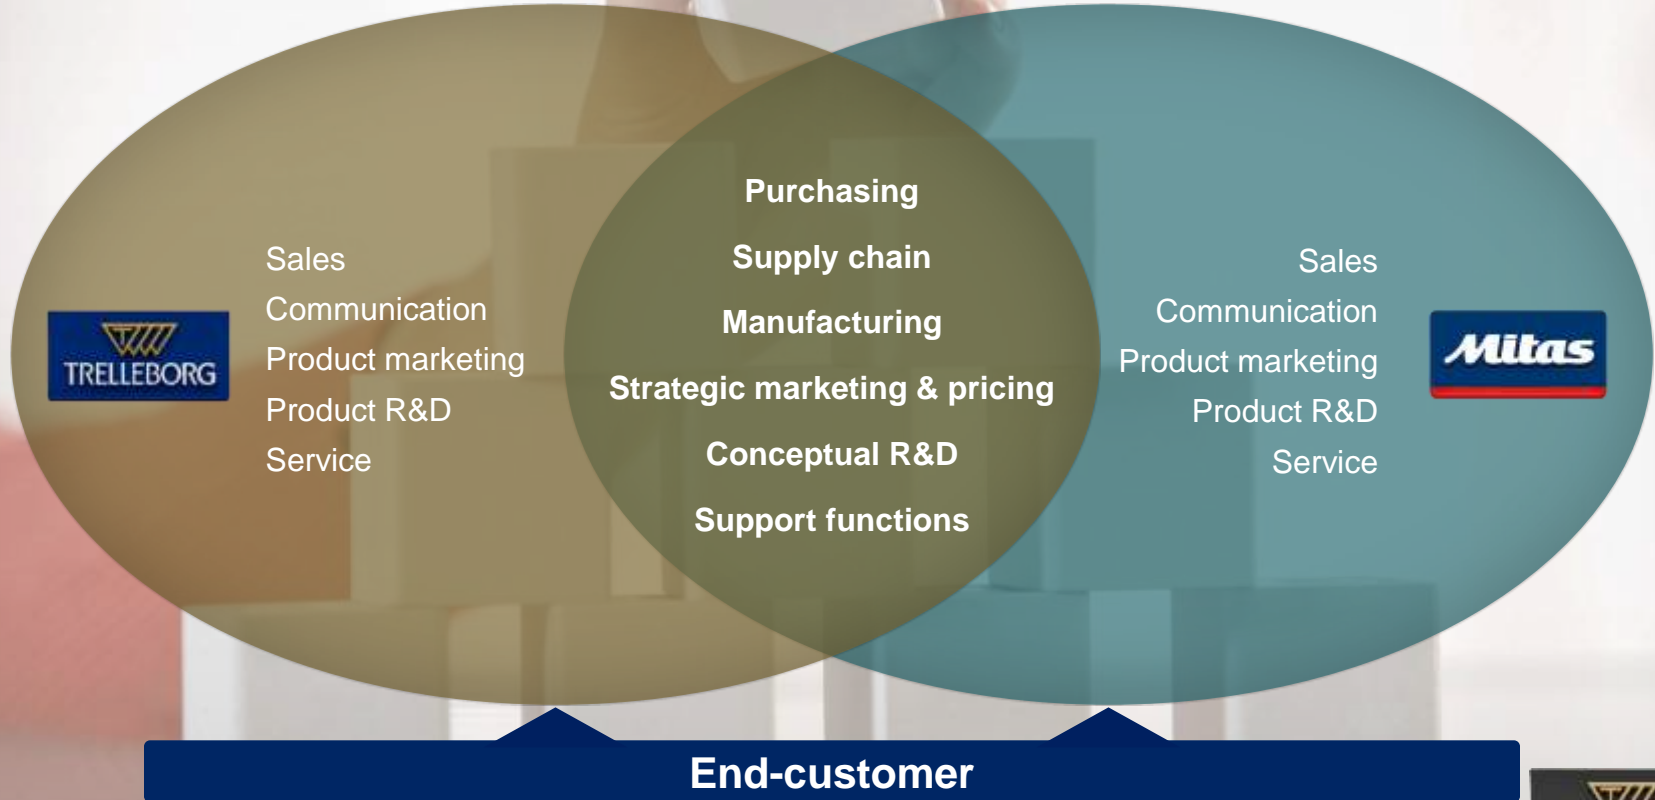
TRELLEBORG

Sales
Communication
Product marketing
Product R&D
Service

Purchasing
Supply chain
Manufacturing
Strategic marketing & pricing
Conceptual R&D
Support functions

Sales
Communication
Product marketing
Product R&D
Service

Mitas

End-customer